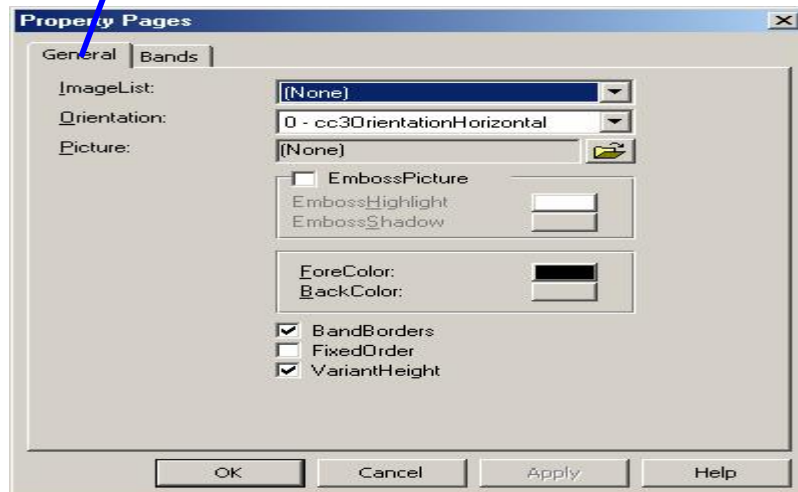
Property Pages

General | Bands

ImageList: (None)

Orientation: 0 - cc3OrientationHorizontal

Picture: (None)

EmbossPicture

EmbossHighlight

EmbossShadow

ForeColor:

BackColor:

BandBorders

FixedOrder

VariantHeight

OK | Cancel | Apply | Help